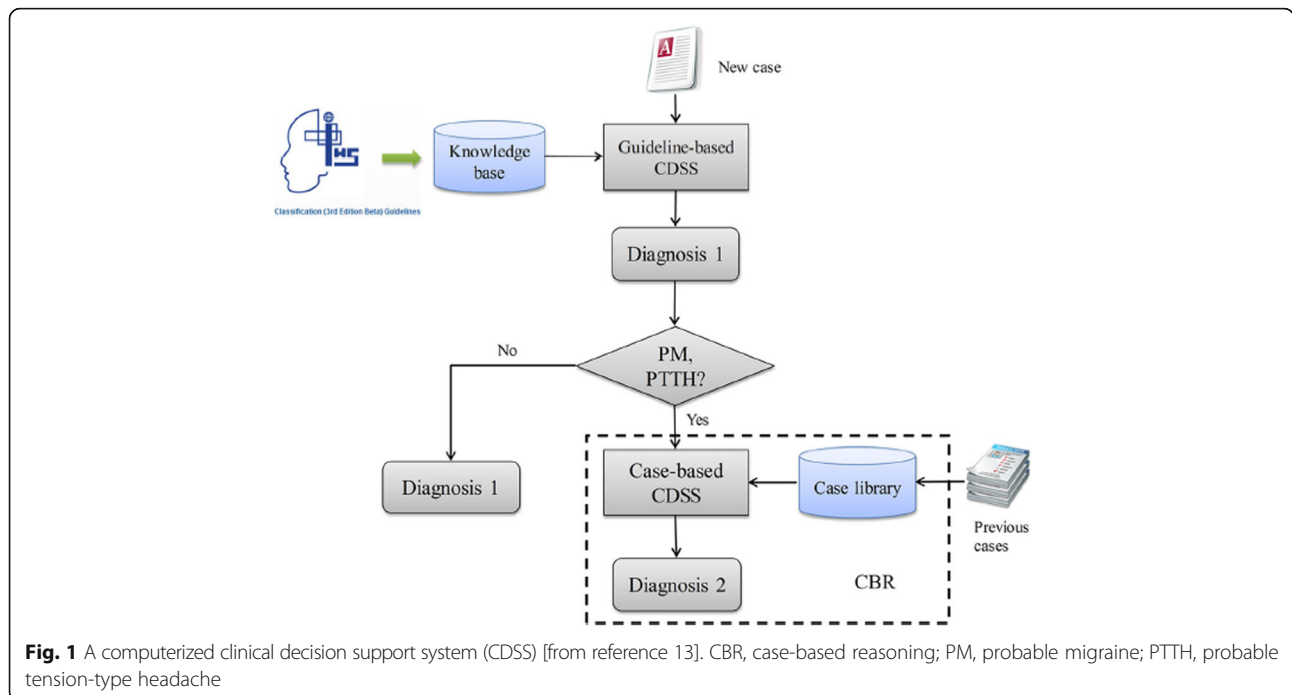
New case

IHS

Classification (3rd Edition Beta) Guidelines

Knowledge base

Guideline-based CDSS

Diagnosis 1

PM, PTTH?

No

Yes

Diagnosis 1

Case-based CDSS

Case library

Previous cases

Diagnosis 2

CBR

**Fig. 1** A computerized clinical decision support system (CDSS) [from reference 13]. CBR, case-based reasoning; PM, probable migraine; PTTH, probable tension-type headache